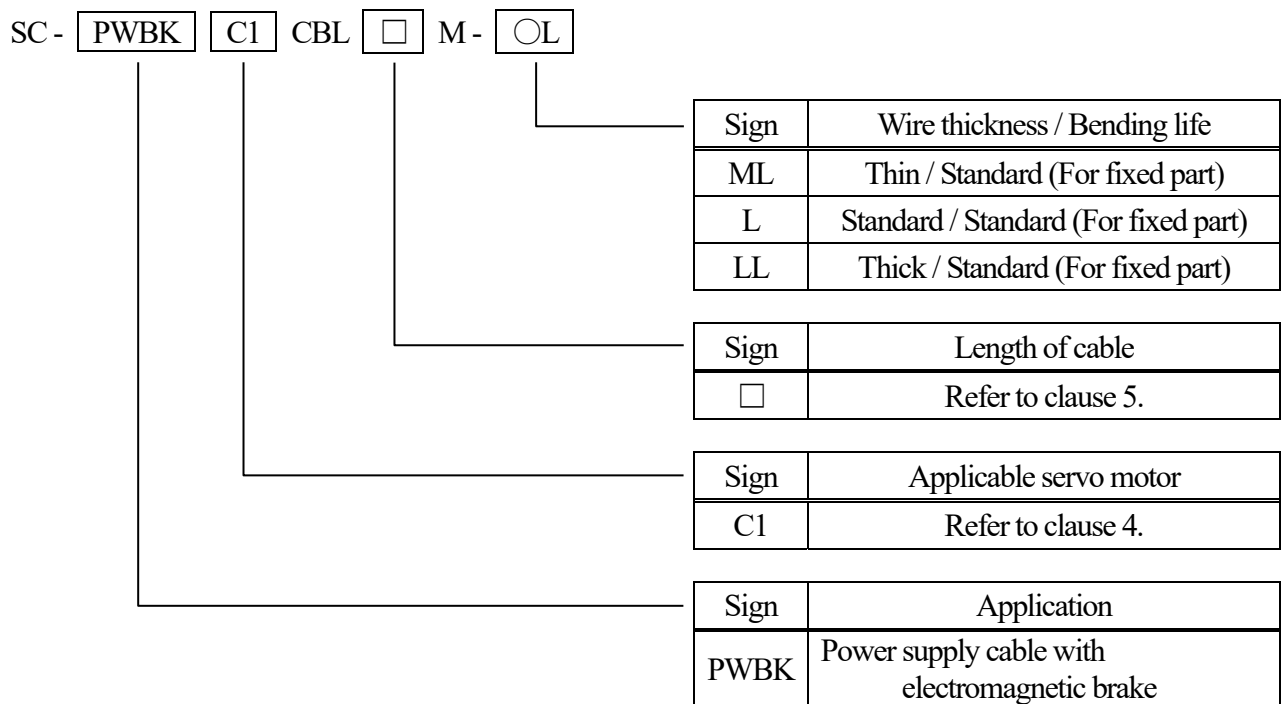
SC - PWBK C1 CBL □ M - ○L

| Sign | Wire thickness / Bending life |
|---|---|
| ML | Thin / Standard (For fixed part) |
| L | Standard / Standard (For fixed part) |
| LL | Thick / Standard (For fixed part) |

| Sign | Length of cable |
|---|---|
| □ | Refer to clause 5. |

| Sign | Applicable servo motor |
|---|---|
| C1 | Refer to clause 4. |

| Sign | Application |
|---|---|
| PWBK | Power supply cable with electromagnetic brake |